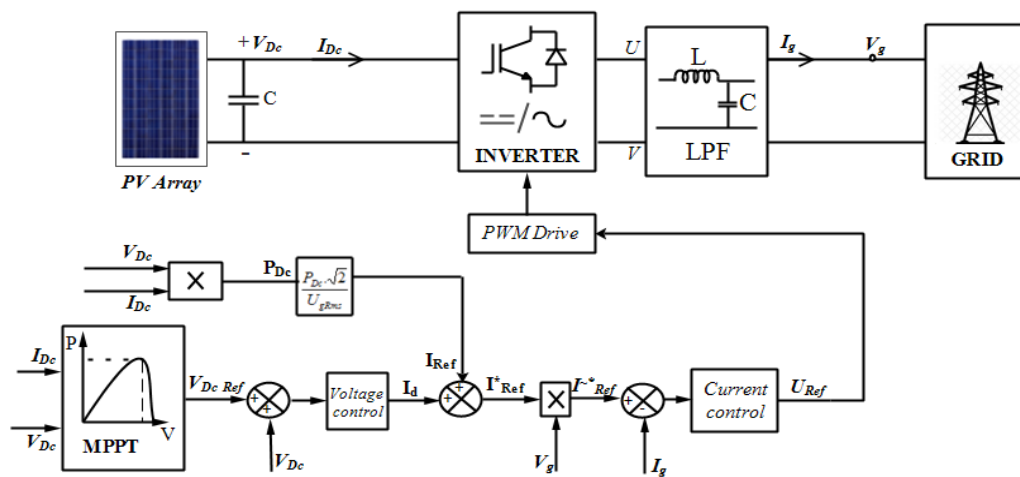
$+V_{Dc}$

$I_{Dc}$

C

-

PV Array

INVERTER

U

V

L

C

LPF

$I_g$

$V_g$

GRID

PWM Drive

$V_{Dc}$

$I_{Dc}$

×

$P_{Dc}$

$\frac{P_{Dc}\cdot\sqrt{2}}{U_{gRms}}$

$I_{Dc}$

P

V

$V_{Dc}$

MPPT

$V_{Dc\ Ref}$

+

+

$V_{Dc}$

Voltage control

$I_d$

$I_{Ref}$

+

+

$I^{*}_{Ref}$

×

$V_g$

$I^{\sim *}_{Ref}$

+

-

$I_g$

Current control

$U_{Ref}$